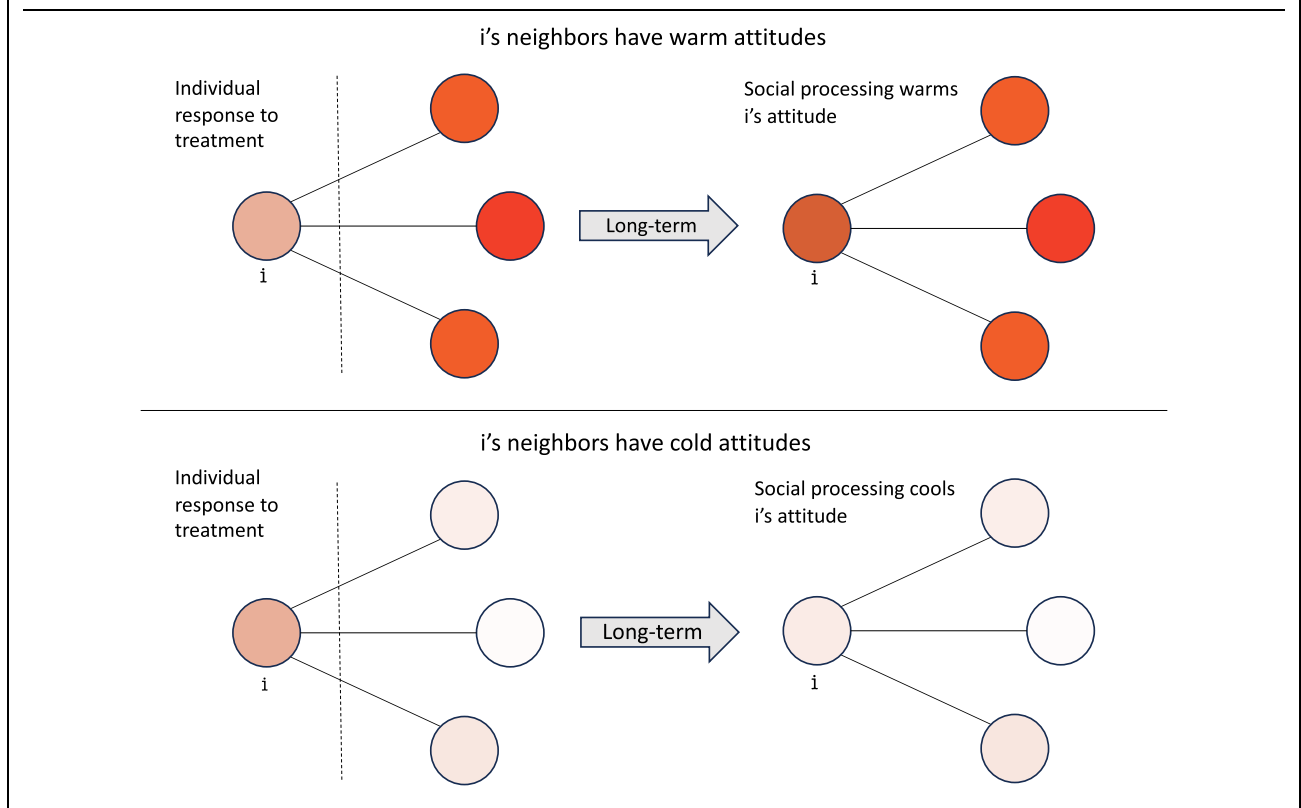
i’s neighbors have warm attitudes

Individual response to treatment

i

Long-term

Social processing warms i’s attitude

i

i’s neighbors have cold attitudes

Individual response to treatment

i

Long-term

Social processing cools i’s attitude

i